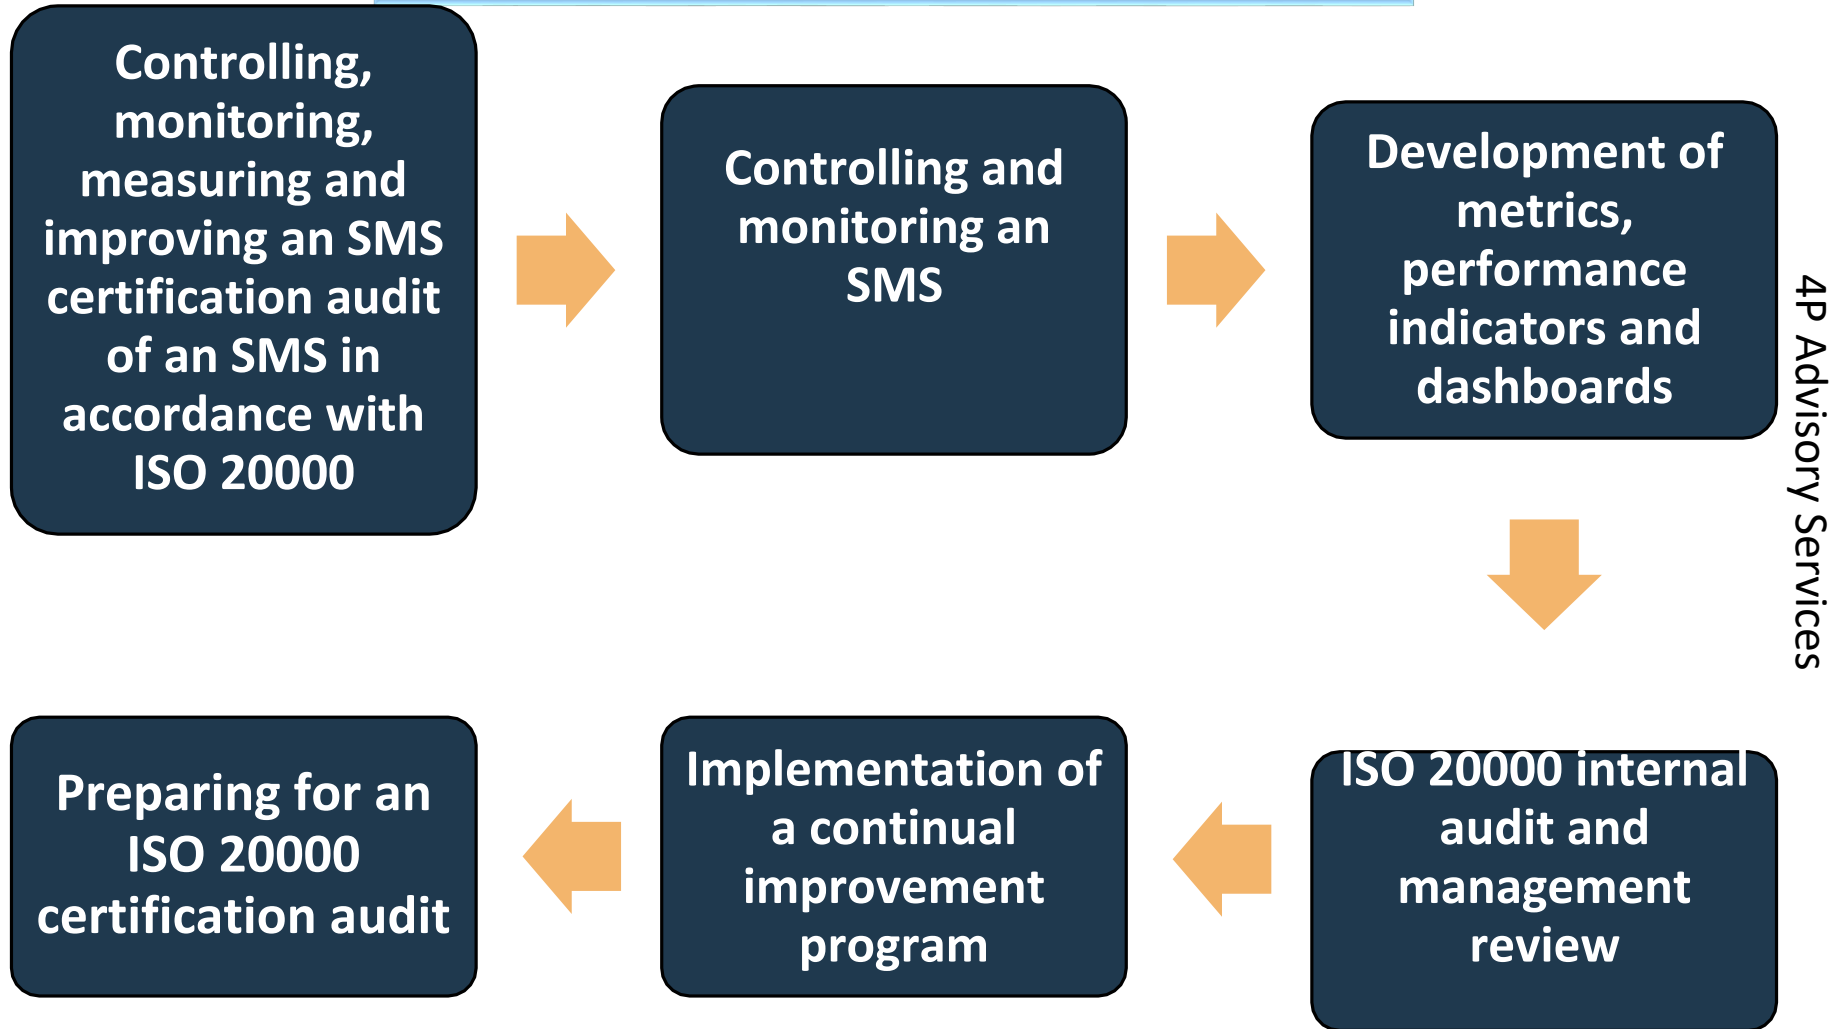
Controlling, monitoring, measuring and improving an SMS certification audit of an SMS in accordance with ISO 20000

Controlling and monitoring an SMS

Development of metrics, performance indicators and dashboards

4P Advisory Services

ISO 20000 internal audit and management review

Implementation of a continual improvement program

Preparing for an ISO 20000 certification audit